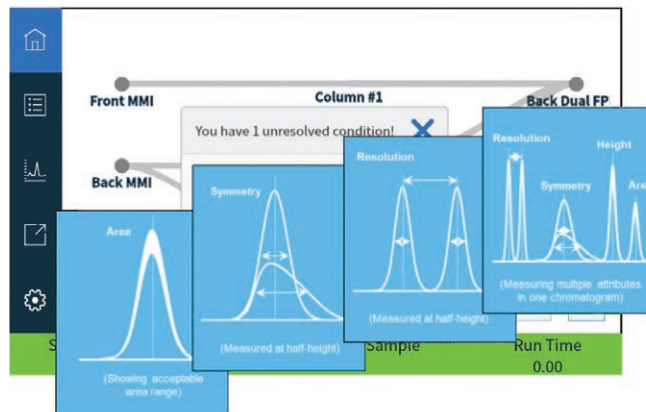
Front MMI

Column #1

Back Dual FP

You have 1 unresolved condition!

Back MMI

Area

(Showing acceptable area range)

Symmetry

(Measured at half-height)

Resolution

(Measured at half-height)

Resolution

Symmetry

Height

Are

(Measuring multiple attributes in one chromatogram)

S

Sample

Run Time

0.00